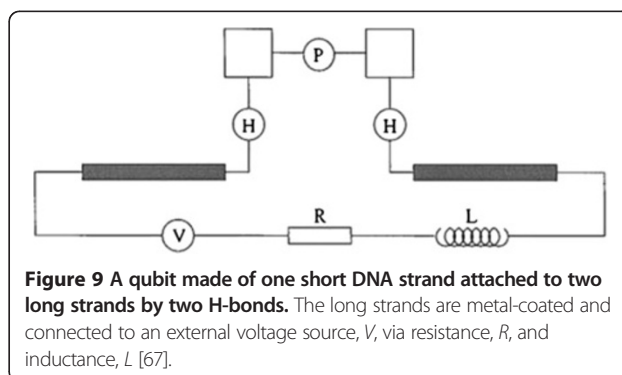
P

H

H

V

R

L

**Figure 9 A qubit made of one short DNA strand attached to two long strands by two H-bonds.** The long strands are metal-coated and connected to an external voltage source, *V*, via resistance, *R*, and inductance, *L* [67].